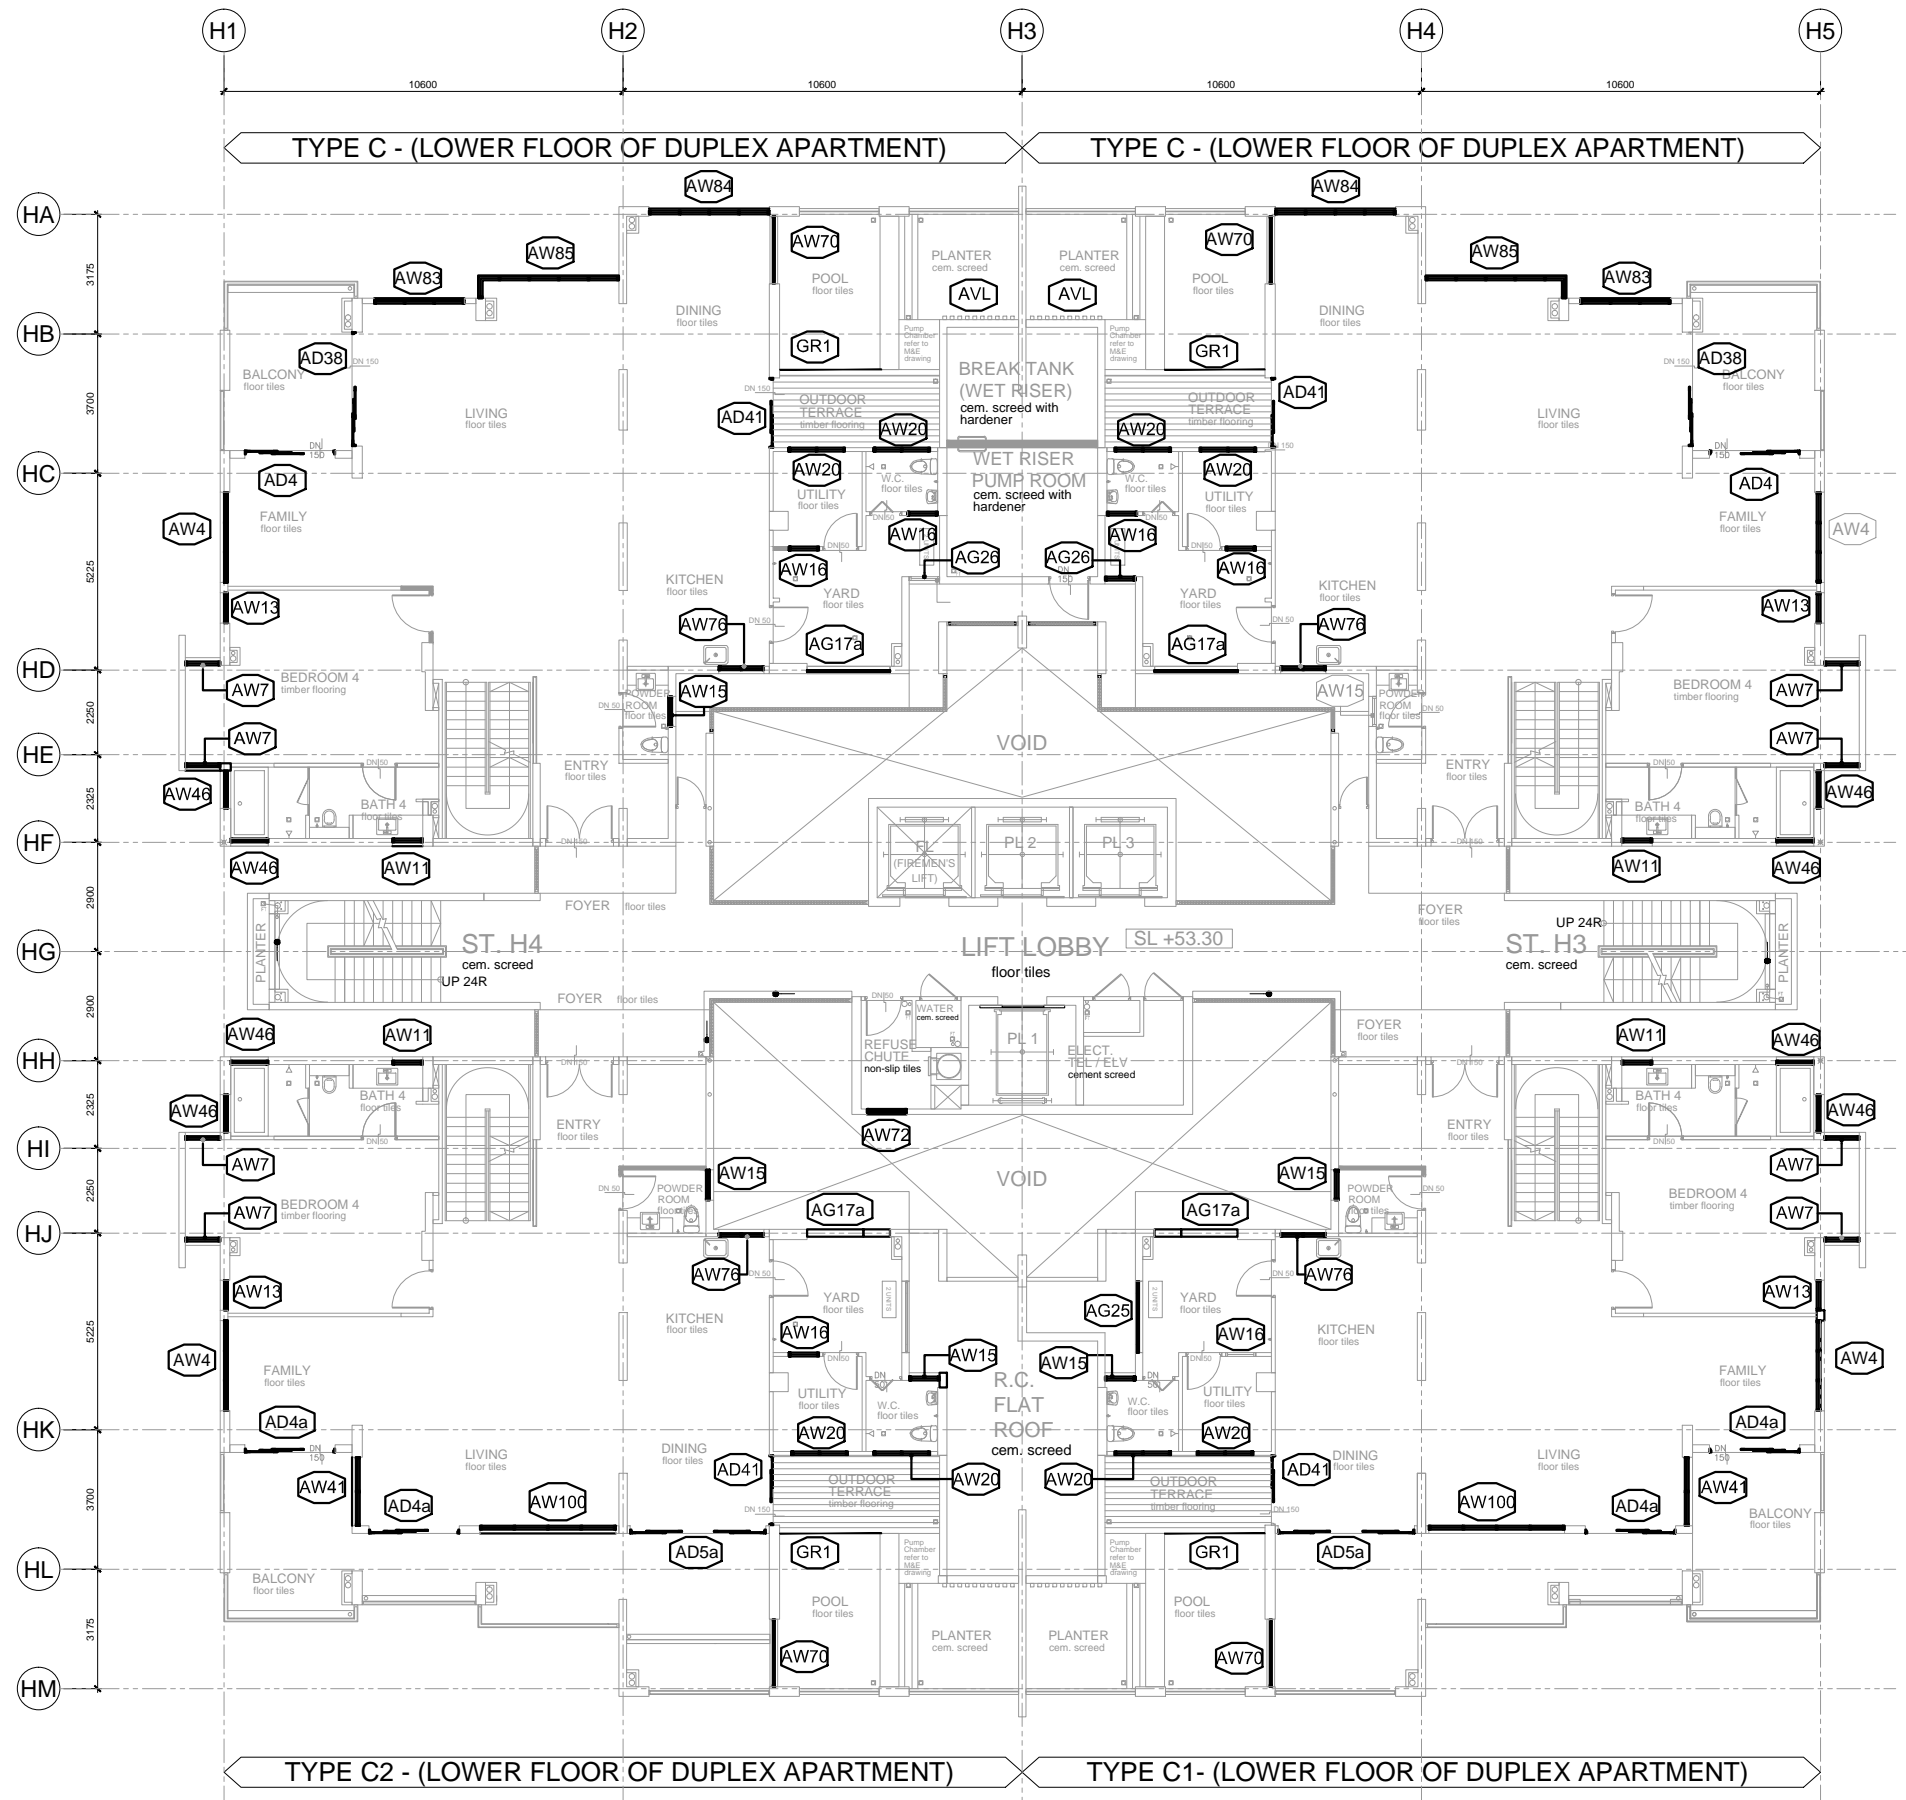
H1 H2 H3 H4 H5

10600 10600 10600 10600

TYPE C - (LOWER FLOOR OF DUPLEX APARTMENT)

TYPE C - (LOWER FLOOR OF DUPLEX APARTMENT)

HA HB HC HD HE HF HG HH HI HJ HK HL HM

3175 3700 5225 2250 2325 2900 2900 2325 2250 5225 3700 3175

AW84 AW85 AW83 AW70 PLANTER cem. screed PLANTER cem. screed AW70 AW84 AW85 AW83

POOL floor tiles AVL AVL POOL floor tiles

DINING floor tiles DINING floor tiles

GR1 Pump Chamber refer to M&E drawing BREAK TANK (WET RISER) cem. screed with hardener Pump Chamber refer to M&E drawing GR1

AD38 DN 150 BALCONY floor tiles AD38 DN 150 BALCONY floor tiles

LIVING floor tiles OUTDOOR TERRACE timber flooring AD41 AD41 OUTDOOR TERRACE timber flooring LIVING floor tiles

AW20 AW20 DN 150 DN 150

AD4 AW20 W.C. floor tiles WET RISER PUMP ROOM cem. screed with hardener W.C. floor tiles AW20 AD4

AW4 FAMILY floor tiles UTILITY floor tiles UTILITY floor tiles FAMILY floor tiles AW4

AW16 AW16 AG26 AG26 AW16 AW16

KITCHEN floor tiles YARD floor tiles YARD floor tiles KITCHEN floor tiles

AW13 AW13

AW76 AG17a AG17a AW76

AW7 BEDROOM 4 timber flooring AW15 POWDER ROOM floor tiles AW15 POWDER ROOM floor tiles BEDROOM 4 timber flooring AW7

VOID

AW7 AW7

AW46 BATH 4 floor tiles ENTRY floor tiles ENTRY floor tiles BATH 4 floor tiles AW46

FL (FIREMEN'S LIFT) PL 2 PL 3

AW46 AW11 AW11 AW46

FOYER floor tiles FOYER floor tiles

PLANTER ST. H4 cem. screed UP 24R LIFT LOBBY floor tiles SL +53.30 UP 24R ST. H3 cem. screed PLANTER

FOYER floor tiles FOYER floor tiles

AW46 AW11 WATER cem. screed REFUSE CHUTE non-slip tiles PL 1 ELECT. TEL / ELV cement screed AW11 AW46

AW46 BATH 4 floor tiles ENTRY floor tiles AW72 ENTRY floor tiles BATH 4 floor tiles AW46

AW7 VOID AW7

AW15 POWDER ROOM floor tiles AW15 POWDER ROOM floor tiles

AW7 BEDROOM 4 timber flooring AG17a AG17a BEDROOM 4 timber flooring AW7

AW13 AW76 YARD floor tiles YARD floor tiles AW76 AW13

KITCHEN floor tiles AG25 KITCHEN floor tiles

AW4 AW16 AW15 AW15 AW16 AW4

FAMILY floor tiles UTILITY floor tiles W.C. floor tiles R.C. FLAT ROOF cem. screed W.C. floor tiles UTILITY floor tiles FAMILY floor tiles

AD4a AW20 AW20 AD4a

LIVING floor tiles DINING floor tiles AD41 AW20 AW20 AD41 DINING floor tiles LIVING floor tiles

AW41 AD4a AW100 OUTDOOR TERRACE timber flooring OUTDOOR TERRACE timber flooring AW100 AD4a AW41 BALCONY floor tiles

AD5a GR1 Pump Chamber refer to M&E drawing Pump Chamber refer to M&E drawing GR1 AD5a

BALCONY floor tiles POOL floor tiles POOL floor tiles

PLANTER cem. screed PLANTER cem. screed

AW70 AW70

TYPE C2 - (LOWER FLOOR OF DUPLEX APARTMENT)

TYPE C1- (LOWER FLOOR OF DUPLEX APARTMENT)